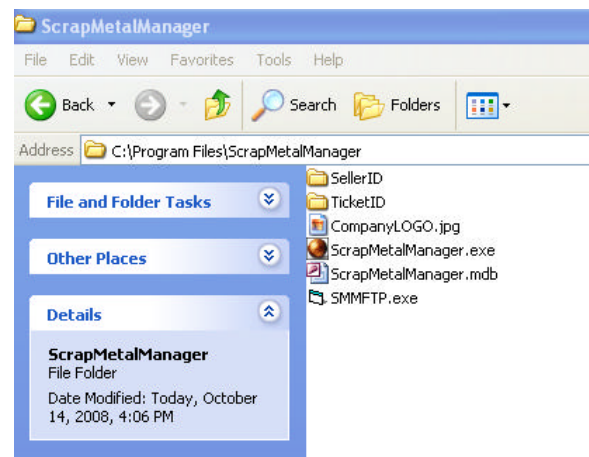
ScrapMetalManager

File Edit View Favorites Tools Help

Back Search Folders

Address C:\Program Files\ScrapMetalManager

File and Folder Tasks

Other Places

Details

ScrapMetalManager
File Folder

Date Modified: Today, October 14, 2008, 4:06 PM

SellerID
TicketID
CompanyLOGO.jpg
ScrapMetalManager.exe
ScrapMetalManager.mdb
SMMFTP.exe